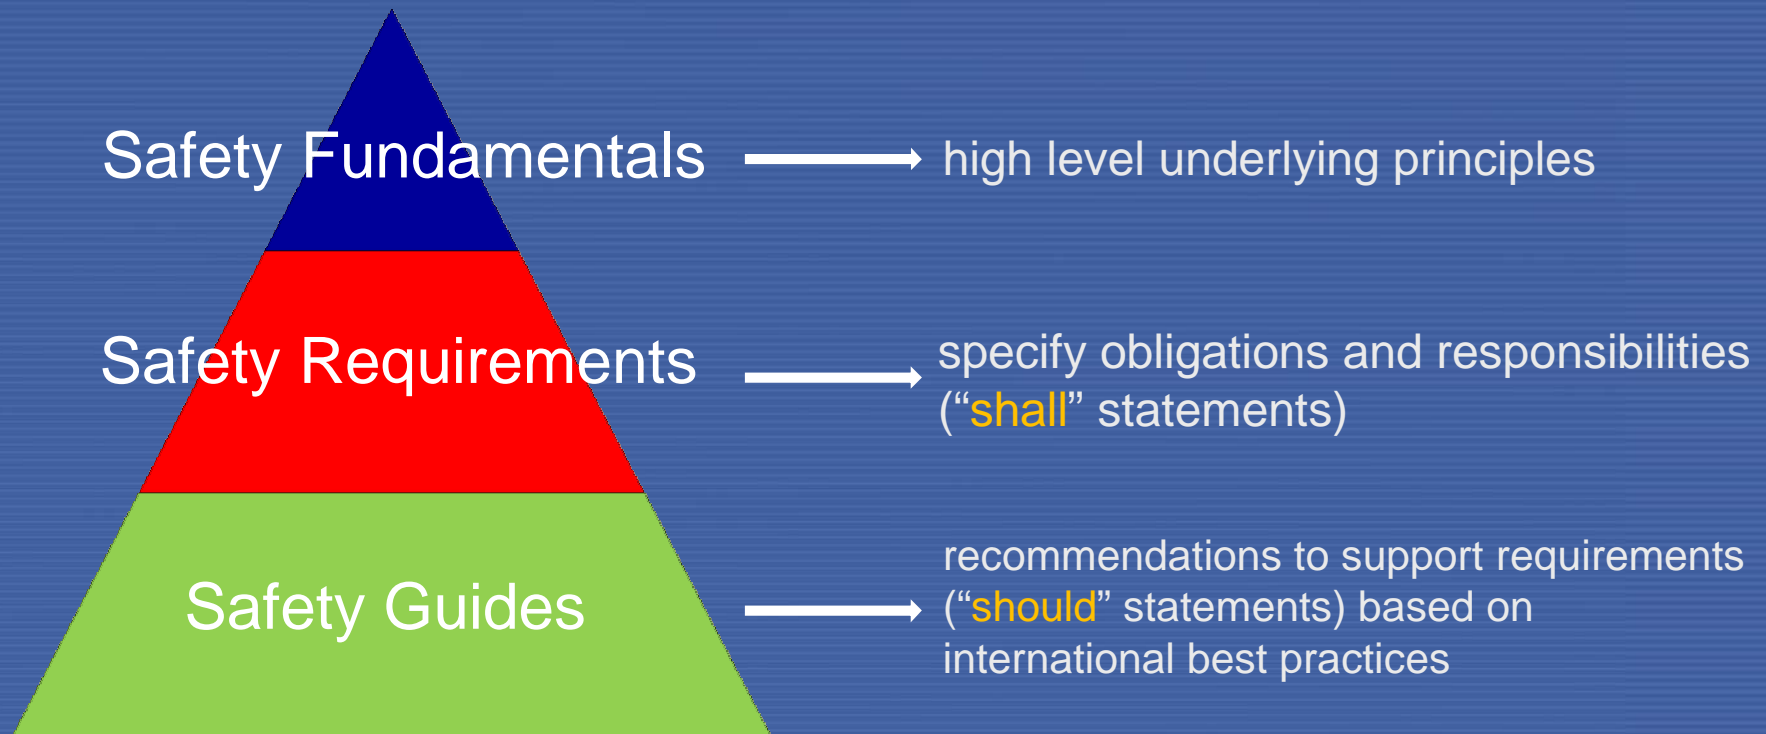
Safety Fundamentals

high level underlying principles

Safety Requirements

specify obligations and responsibilities (“shall” statements)

Safety Guides

recommendations to support requirements (“should” statements) based on international best practices